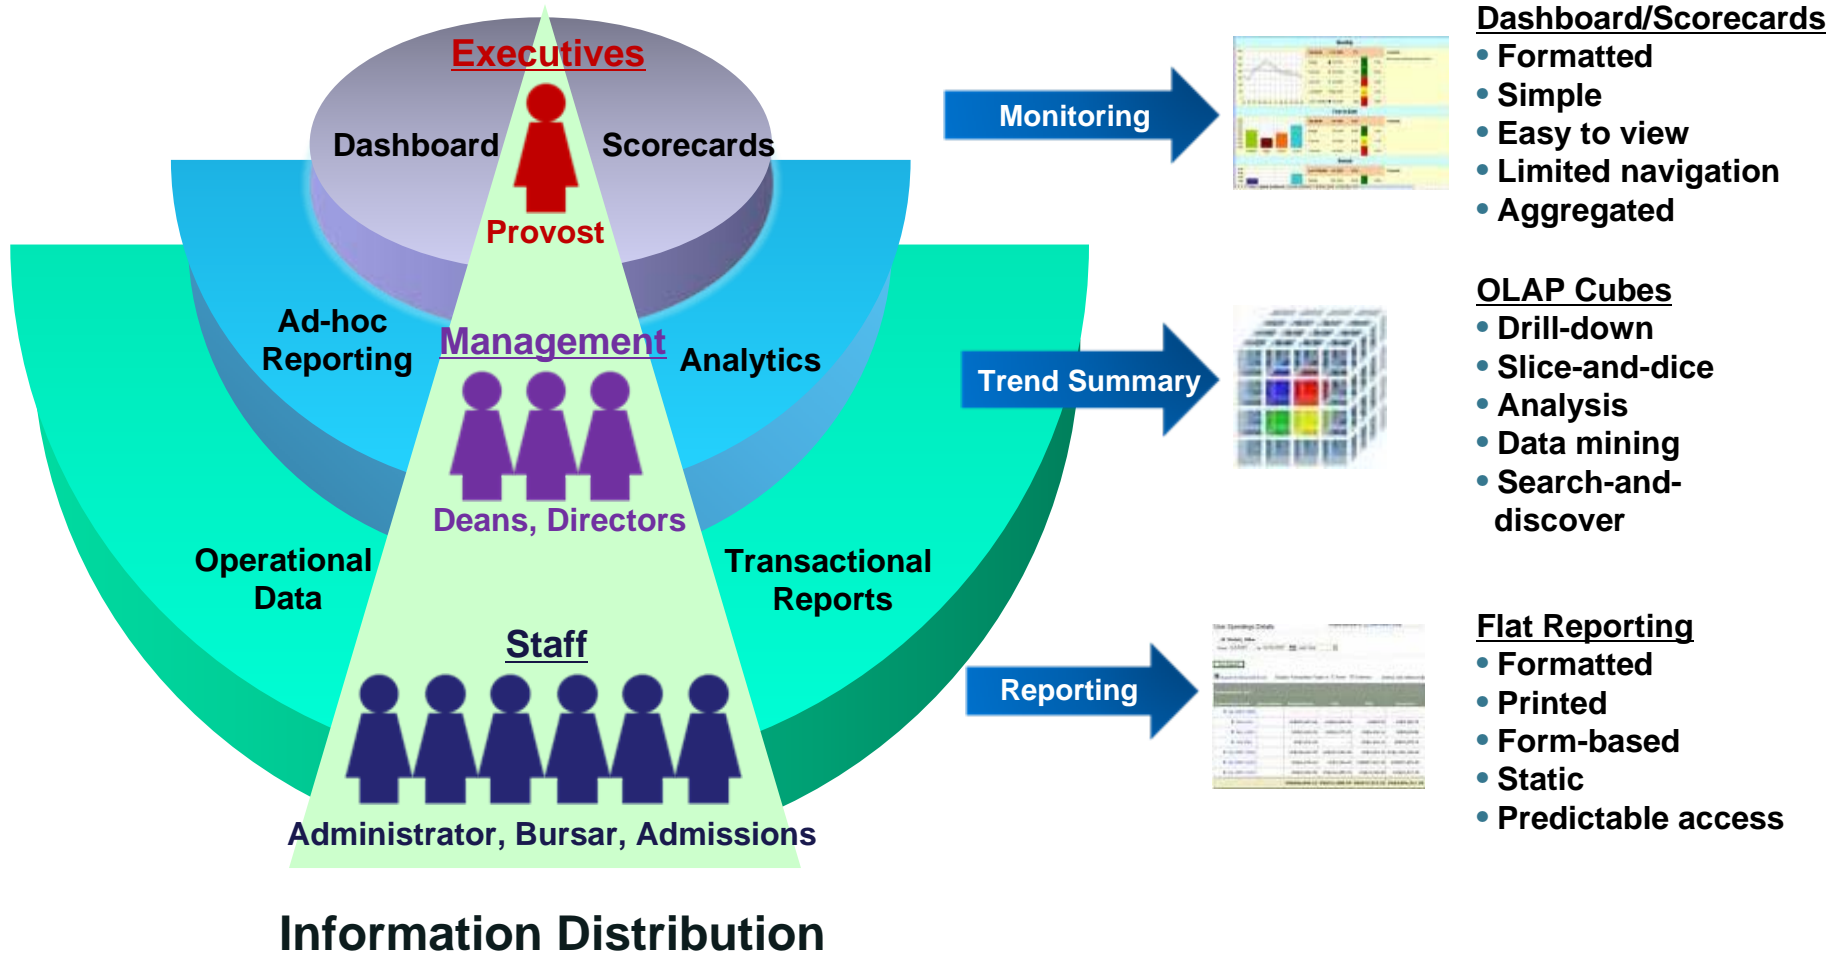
Executives
Dashboard
Scorecards
Provost

Ad-hoc Reporting
Management
Analytics
Deans, Directors

Operational Data
Transactional Reports
Staff
Administrator, Bursar, Admissions

Information Distribution

Monitoring

Dashboard/Scorecards
• Formatted
• Simple
• Easy to view
• Limited navigation
• Aggregated

Trend Summary

OLAP Cubes
• Drill-down
• Slice-and-dice
• Analysis
• Data mining
• Search-and-discover

Reporting

Flat Reporting
• Formatted
• Printed
• Form-based
• Static
• Predictable access